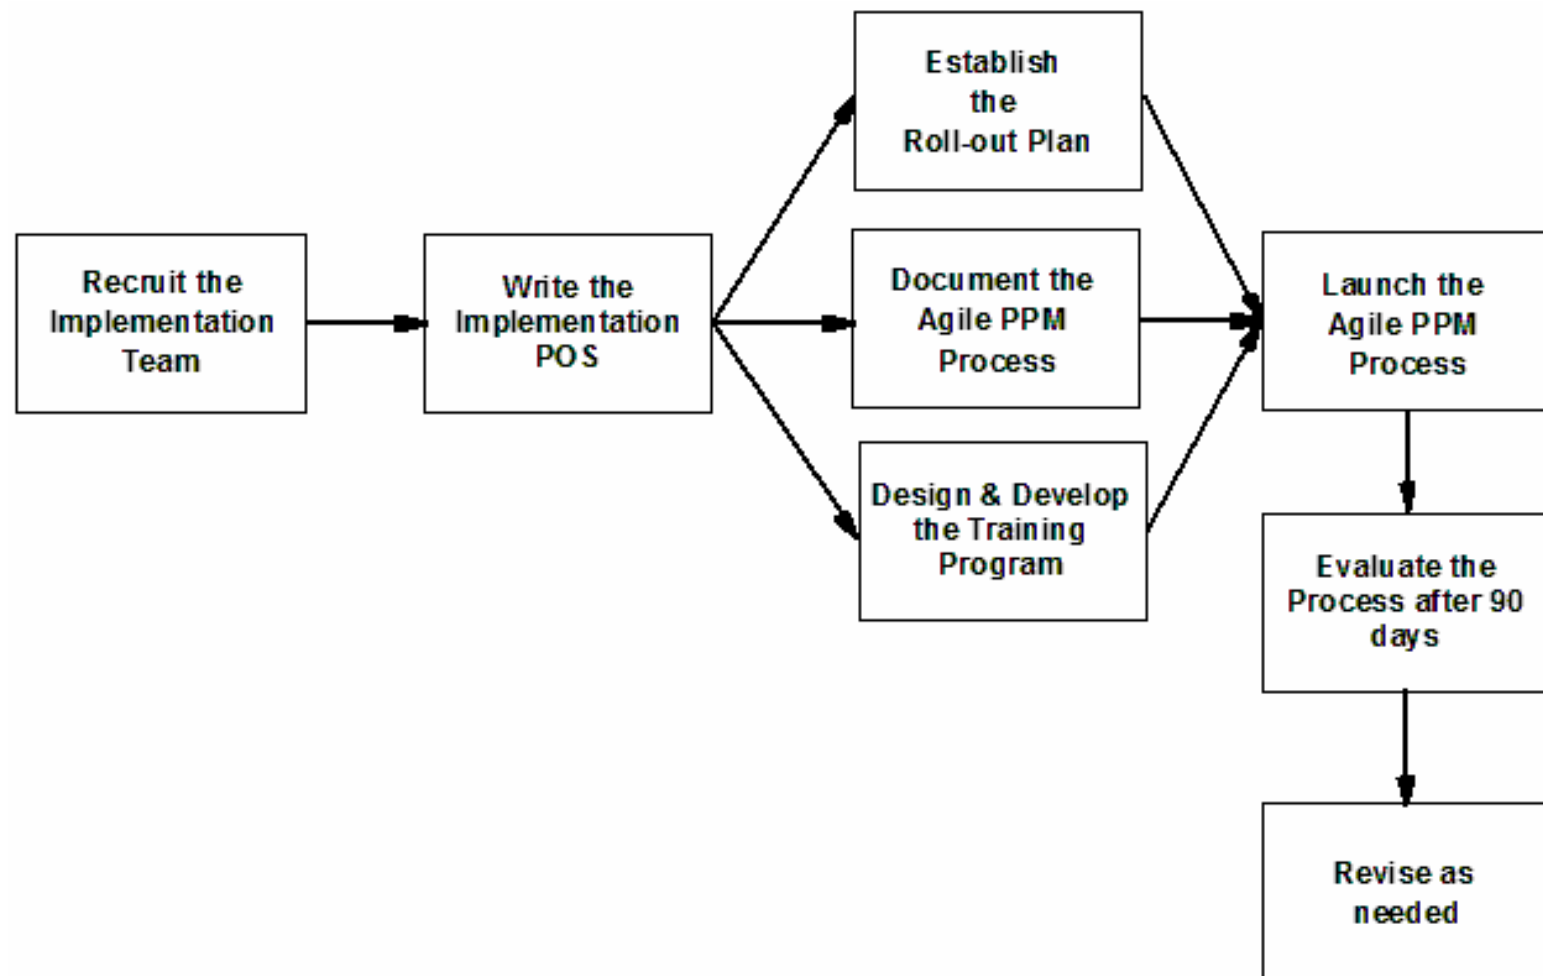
Recruit the Implementation Team

Write the Implementation POS

Establish the Roll-out Plan

Document the Agile PPM Process

Design & Develop the Training Program

Launch the Agile PPM Process

Evaluate the Process after 90 days

Revise as needed